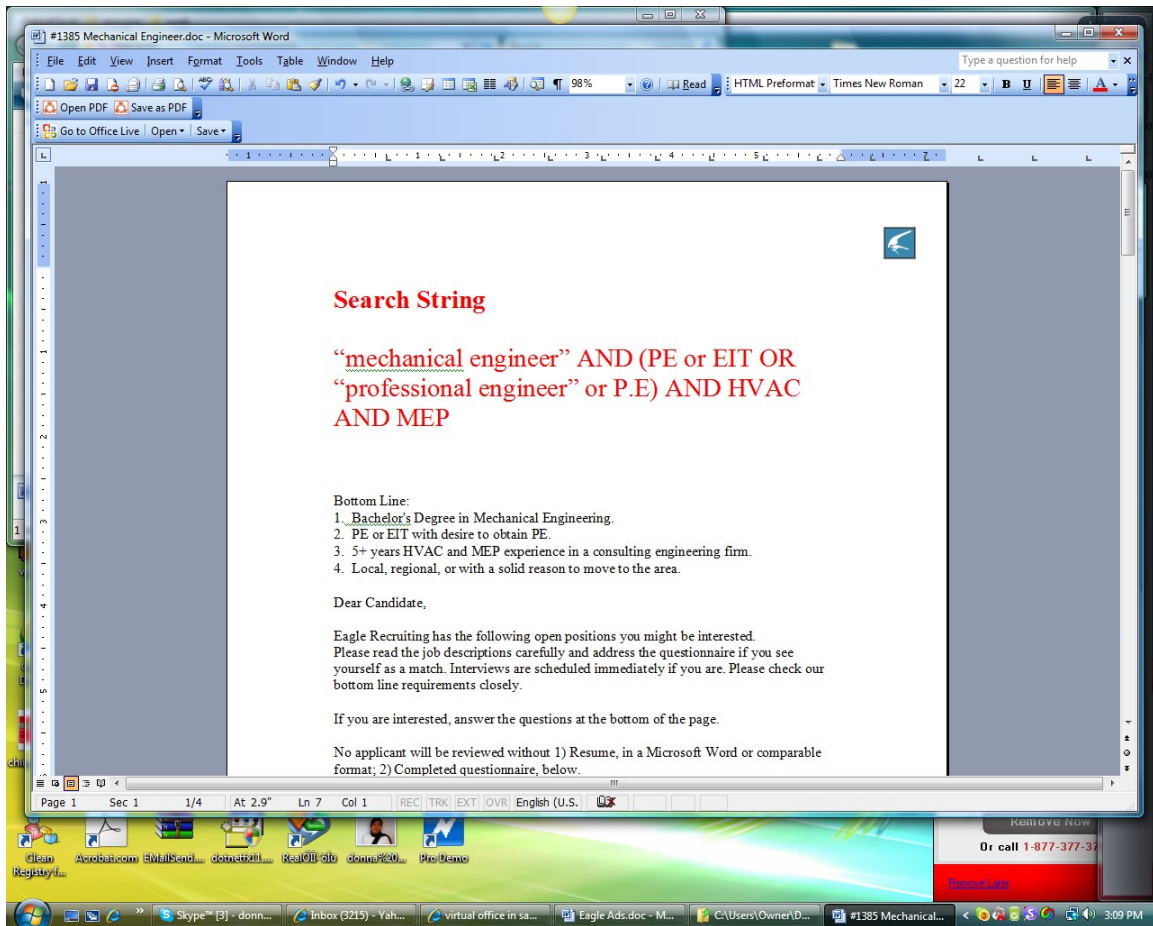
#1385 Mechanical Engineer.doc - Microsoft Word

File Edit View Insert Format Tools Table Window Help

Type a question for help

98% Read HTML Preformat Times New Roman 22 B U

Open PDF Save as PDF

Go to Office Live Open Save

Search String

“mechanical engineer” AND (PE or EIT OR “professional engineer” or P.E) AND HVAC AND MEP

Bottom Line:
1. Bachelor's Degree in Mechanical Engineering.
2. PE or EIT with desire to obtain PE.
3. 5+ years HVAC and MEP experience in a consulting engineering firm.
4. Local, regional, or with a solid reason to move to the area.

Dear Candidate,

Eagle Recruiting has the following open positions you might be interested. Please read the job descriptions carefully and address the questionnaire if you see yourself as a match. Interviews are scheduled immediately if you are. Please check our bottom line requirements closely.

If you are interested, answer the questions at the bottom of the page.

No applicant will be reviewed without 1) Resume, in a Microsoft Word or comparable format; 2) Completed questionnaire, below.

Page 1 Sec 1 1/4 At 2.9" Ln 7 Col 1 REC TRK EXT OVR English (U.S.

Clean Registry f... Acrobat.com EMailSend... dotnetfx11... RealOIl-olu donna%20... Pro Demo

Remove Now
Or call 1-877-377-37
Remove Later

Skype™ [3] - donn... Inbox (3215) - Yah... virtual office in sa... Eagle Ads.doc - M... C:\Users\Owner\D... #1385 Mechanical... 3:09 PM